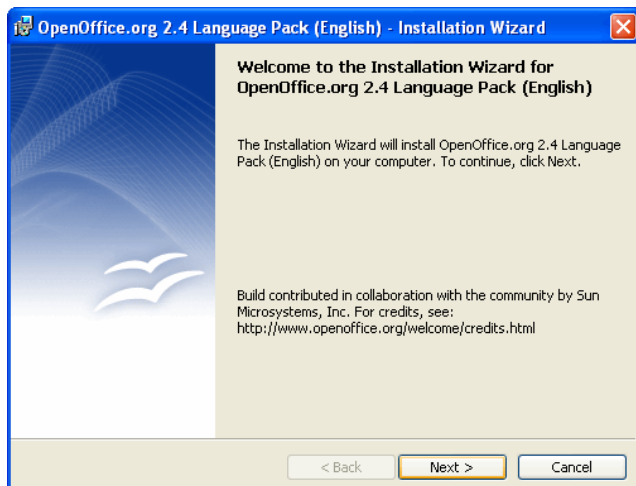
OpenOffice.org 2.4 Language Pack (English) - Installation Wizard

Welcome to the Installation Wizard for OpenOffice.org 2.4 Language Pack (English)

The Installation Wizard will install OpenOffice.org 2.4 Language Pack (English) on your computer. To continue, click Next.

Build contributed in collaboration with the community by Sun Microsystems, Inc. For credits, see: http://www.openoffice.org/welcome/credits.html

< Back
Next >
Cancel